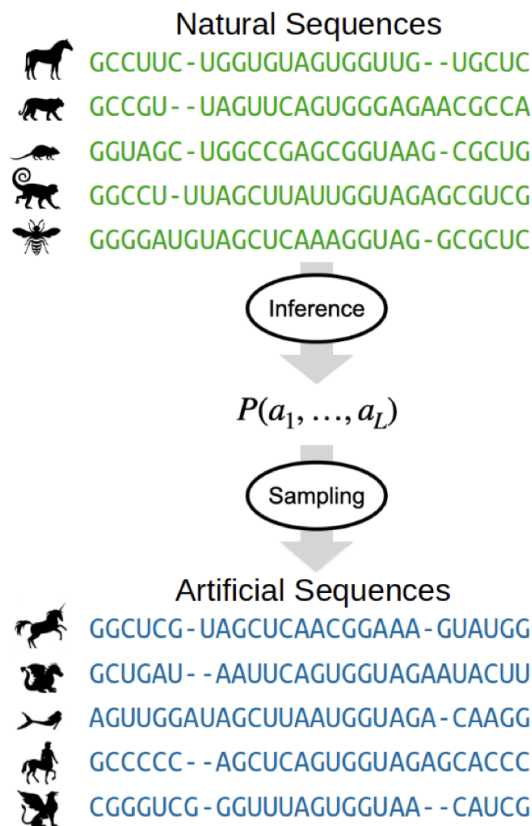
Natural Sequences

GCCUUC-UGGUGUAGUGGUUG--UGCUC
GCCGU--UAGUUCAGUGGGAGAACGCCA
GGUAGC-UGGCCGAGCGGUAAG-CGCUG
GGCCU-UUAGCUUAUUGGUAGAGCGUCG
GGGGAUGUAGCUCAAAGGUAG-GCGCUC

Inference

$P(a_1, \ldots, a_L)$

Sampling

Artificial Sequences

GGCUCG-UAGCUCAACGGAAA-GUAUGG
GCUGAU--AAUUCAGUGGUAGAAUACUU
AGUUGGAUAGCUUAAUGGUAGA-CAAGG
GCCCCC--AGCUCAGUGGUAGAGCACCC
CGGGUCG-GGUUUAGUGGUAA--CAUCG